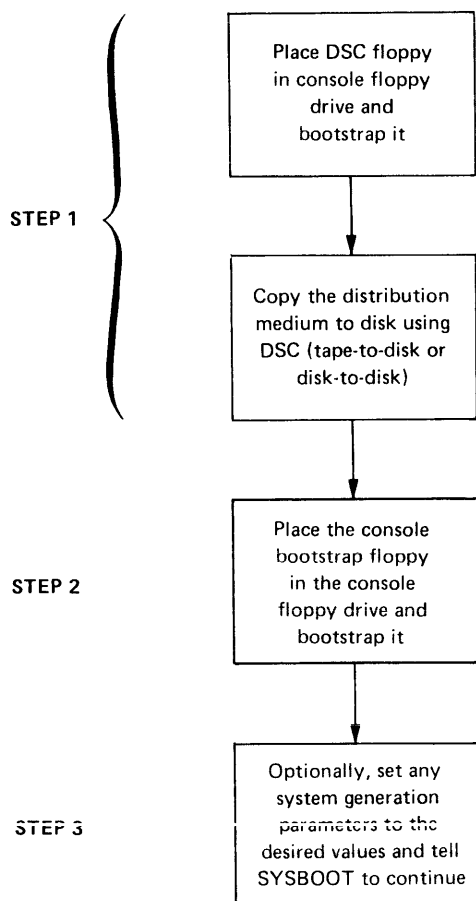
Place DSC floppy in console floppy drive and bootstrap it

STEP 1

Copy the distribution medium to disk using DSC (tape-to-disk or disk-to-disk)

Place the console bootstrap floppy in the console floppy drive and bootstrap it

STEP 2

Optionally, set any system generation parameters to the desired values and tell SYSBOOT to continue

STEP 3